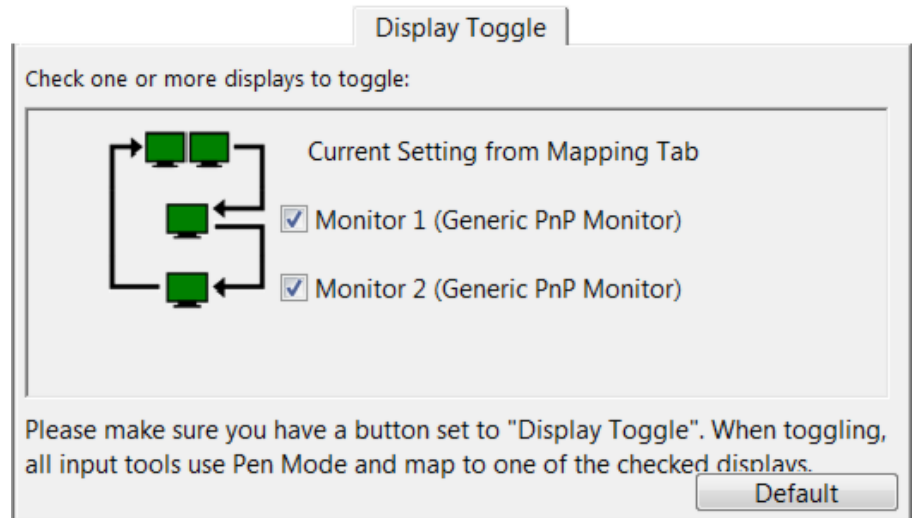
Display Toggle

Check one or more displays to toggle:

Current Setting from Mapping Tab

Monitor 1 (Generic PnP Monitor)

Monitor 2 (Generic PnP Monitor)

Please make sure you have a button set to "Display Toggle". When toggling, all input tools use Pen Mode and map to one of the checked displays.

Default